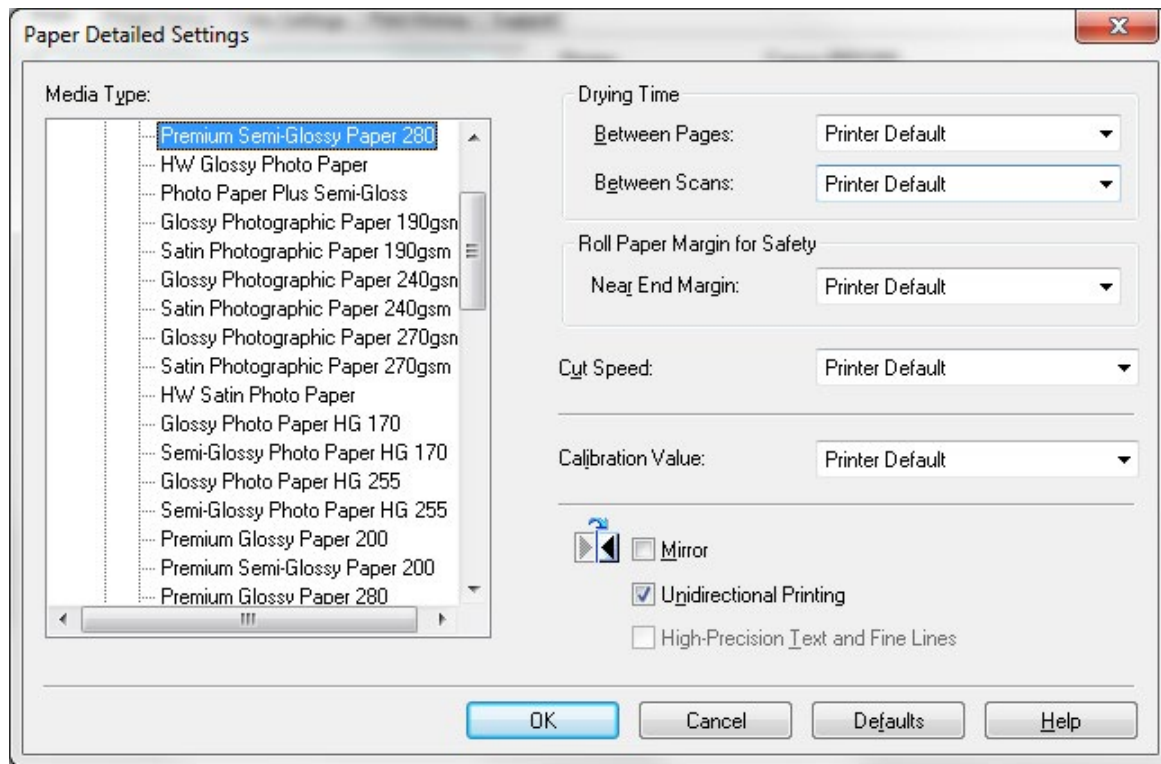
Paper Detailed Settings

Media Type:

Premium Semi-Glossy Paper 280
HW Glossy Photo Paper
Photo Paper Plus Semi-Gloss
Glossy Photographic Paper 190gsn
Satin Photographic Paper 190gsm
Glossy Photographic Paper 240gsn
Satin Photographic Paper 240gsm
Glossy Photographic Paper 270gsn
Satin Photographic Paper 270gsm
HW Satin Photo Paper
Glossy Photo Paper HG 170
Semi-Glossy Photo Paper HG 170
Glossy Photo Paper HG 255
Semi-Glossy Photo Paper HG 255
Premium Glossy Paper 200
Premium Semi-Glossy Paper 200
Premium Glossy Paper 280

Drying Time

Between Pages: Printer Default

Between Scans: Printer Default

Roll Paper Margin for Safety

Near End Margin: Printer Default

Cut Speed: Printer Default

Calibration Value: Printer Default

Mirror

Unidirectional Printing

High-Precision Text and Fine Lines

OK

Cancel

Defaults

Help